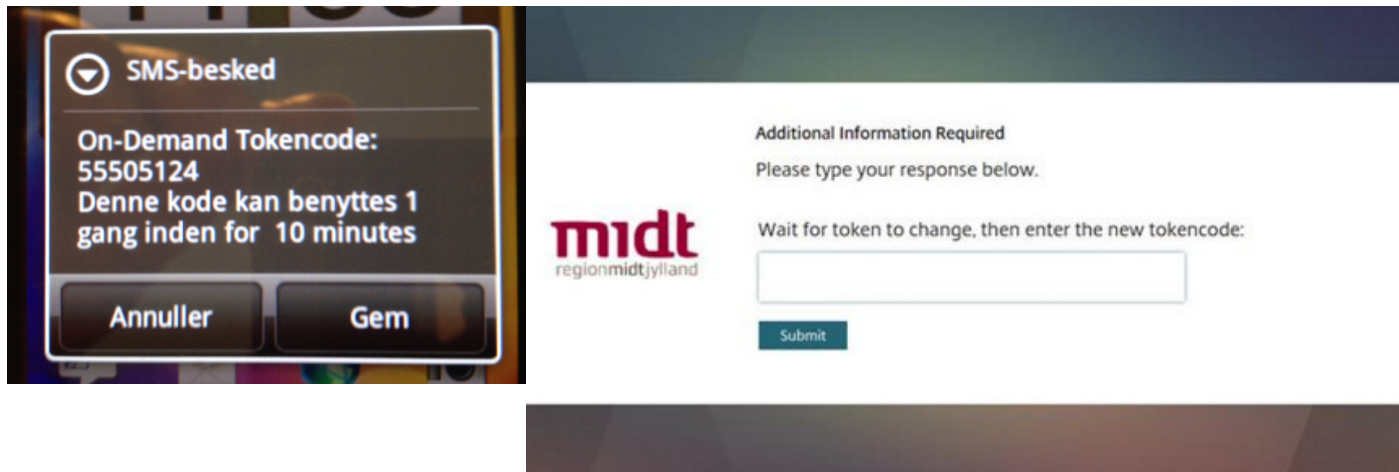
SMS-besked

On-Demand Tokencode:
55505124
Denne kode kan benyttes 1 gang inden for 10 minutes

Annuller

Gem

midt
regionmidtjylland

Additional Information Required

Please type your response below.

Wait for token to change, then enter the new tokencode:

Submit